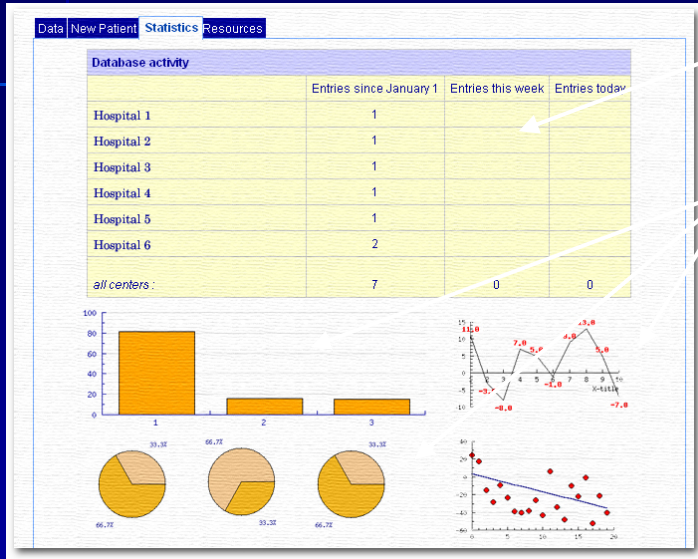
Data | New Patient | Statistics | Resources

| Database activity | | | |
|---|---|---|---|
| | Entries since January 1 | Entries this week | Entries today |
| Hospital 1 | 1 | | |
| Hospital 2 | 1 | | |
| Hospital 3 | 1 | | |
| Hospital 4 | 1 | | |
| Hospital 5 | 1 | | |
| Hospital 6 | 2 | | |
| all centers : | 7 | 0 | 0 |

100
80
60
40
20
0
1
2
3

15
10
5
0
-5
-10
11.0
7.0
5.0
-3.0
-8.0
-1.0
4.0
13.0
5.0
-7.0
X-title

33.3%
66.7%
66.7%
33.3%
33.3%
66.7%

40
20
0
-20
-40
-60
0
5
10
15
20